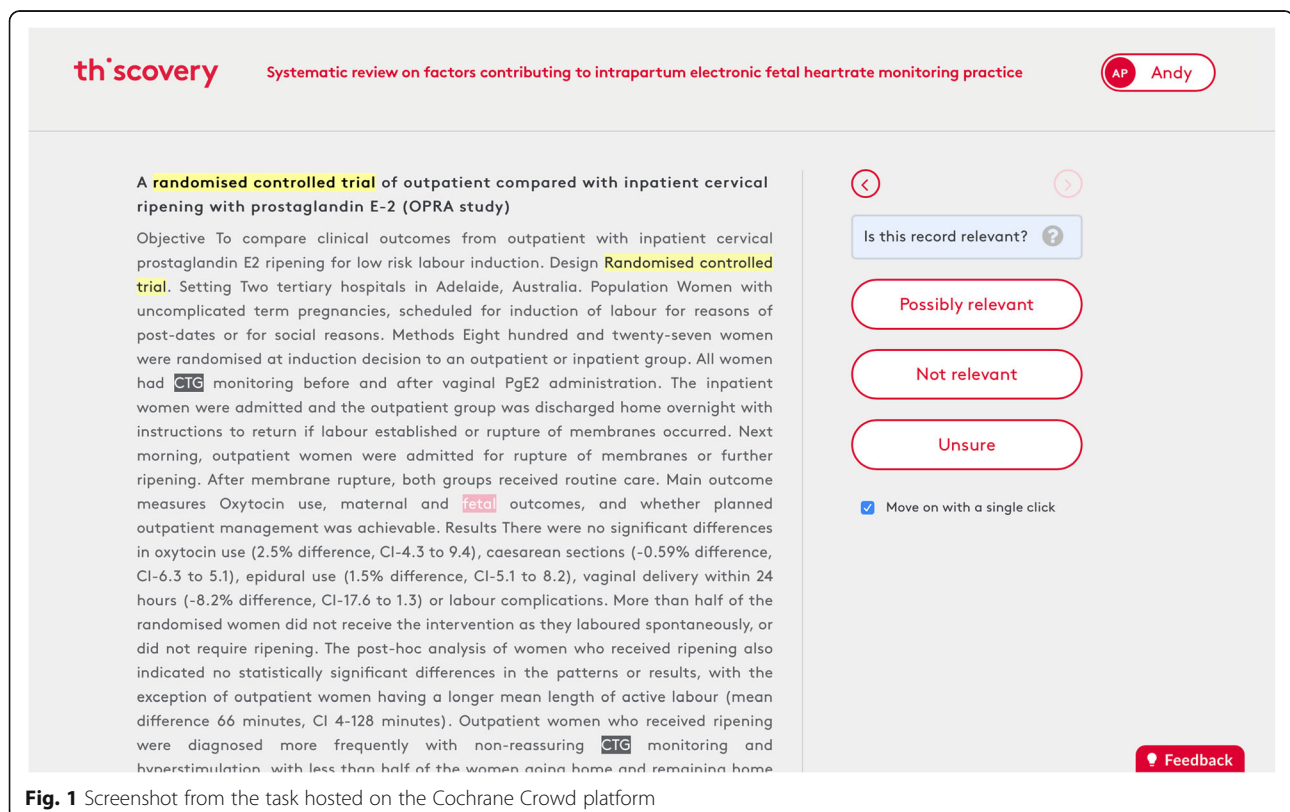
th·scovery

Systematic review on factors contributing to intrapartum electronic fetal heartrate monitoring practice

AP Andy

A randomised controlled trial of outpatient compared with inpatient cervical ripening with prostaglandin E-2 (OPRA study)

Objective To compare clinical outcomes from outpatient with inpatient cervical prostaglandin E2 ripening for low risk labour induction. Design Randomised controlled trial. Setting Two tertiary hospitals in Adelaide, Australia. Population Women with uncomplicated term pregnancies, scheduled for induction of labour for reasons of post-dates or for social reasons. Methods Eight hundred and twenty-seven women were randomised at induction decision to an outpatient or inpatient group. All women had CTG monitoring before and after vaginal PgE2 administration. The inpatient women were admitted and the outpatient group was discharged home overnight with instructions to return if labour established or rupture of membranes occurred. Next morning, outpatient women were admitted for rupture of membranes or further ripening. After membrane rupture, both groups received routine care. Main outcome measures Oxytocin use, maternal and fetal outcomes, and whether planned outpatient management was achievable. Results There were no significant differences in oxytocin use (2.5% difference, CI-4.3 to 9.4), caesarean sections (-0.59% difference, CI-6.3 to 5.1), epidural use (1.5% difference, CI-5.1 to 8.2), vaginal delivery within 24 hours (-8.2% difference, CI-17.6 to 1.3) or labour complications. More than half of the randomised women did not receive the intervention as they laboured spontaneously, or did not require ripening. The post-hoc analysis of women who received ripening also indicated no statistically significant differences in the patterns or results, with the exception of outpatient women having a longer mean length of active labour (mean difference 66 minutes, CI 4-128 minutes). Outpatient women who received ripening were diagnosed more frequently with non-reassuring CTG monitoring and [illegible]

Is this record relevant?

Possibly relevant

Not relevant

Unsure

Move on with a single click

Feedback

Fig. 1 Screenshot from the task hosted on the Cochrane Crowd platform